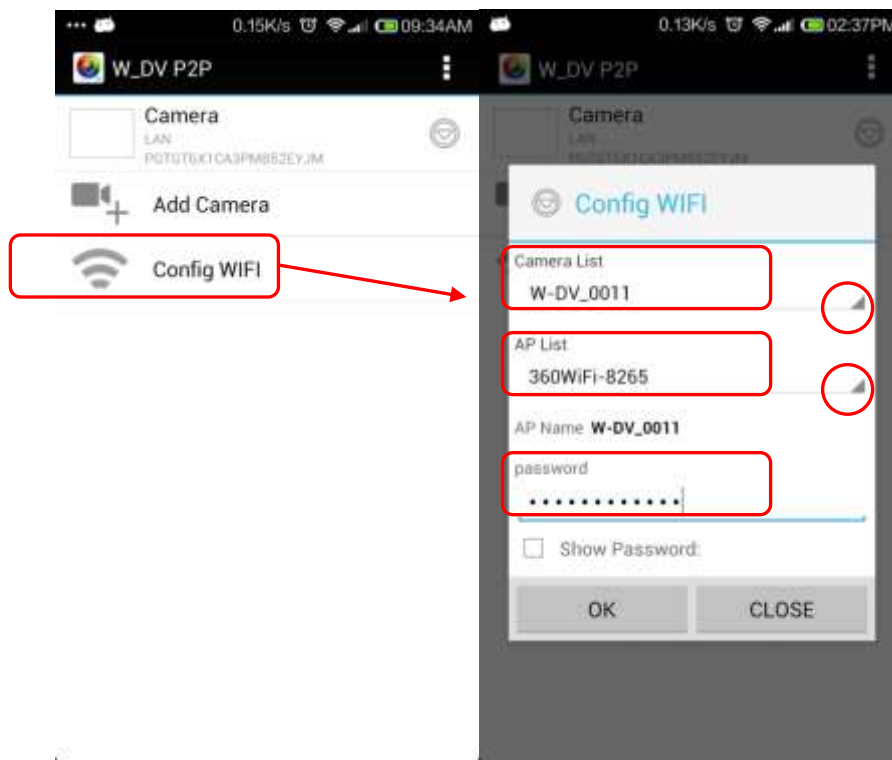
0.15K/s 09:34AM

W_DV P2P

Camera
LAN
PGTGT6X1CA3PMB52EYJM

Add Camera

Config WIFI

0.13K/s 02:37PM

W_DV P2P

Camera
LAN
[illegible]

Config WIFI

Camera List
W-DV_0011

AP List
360WiFi-8265

AP Name W-DV_0011

password
•••••••••••••

Show Password:

OK

CLOSE